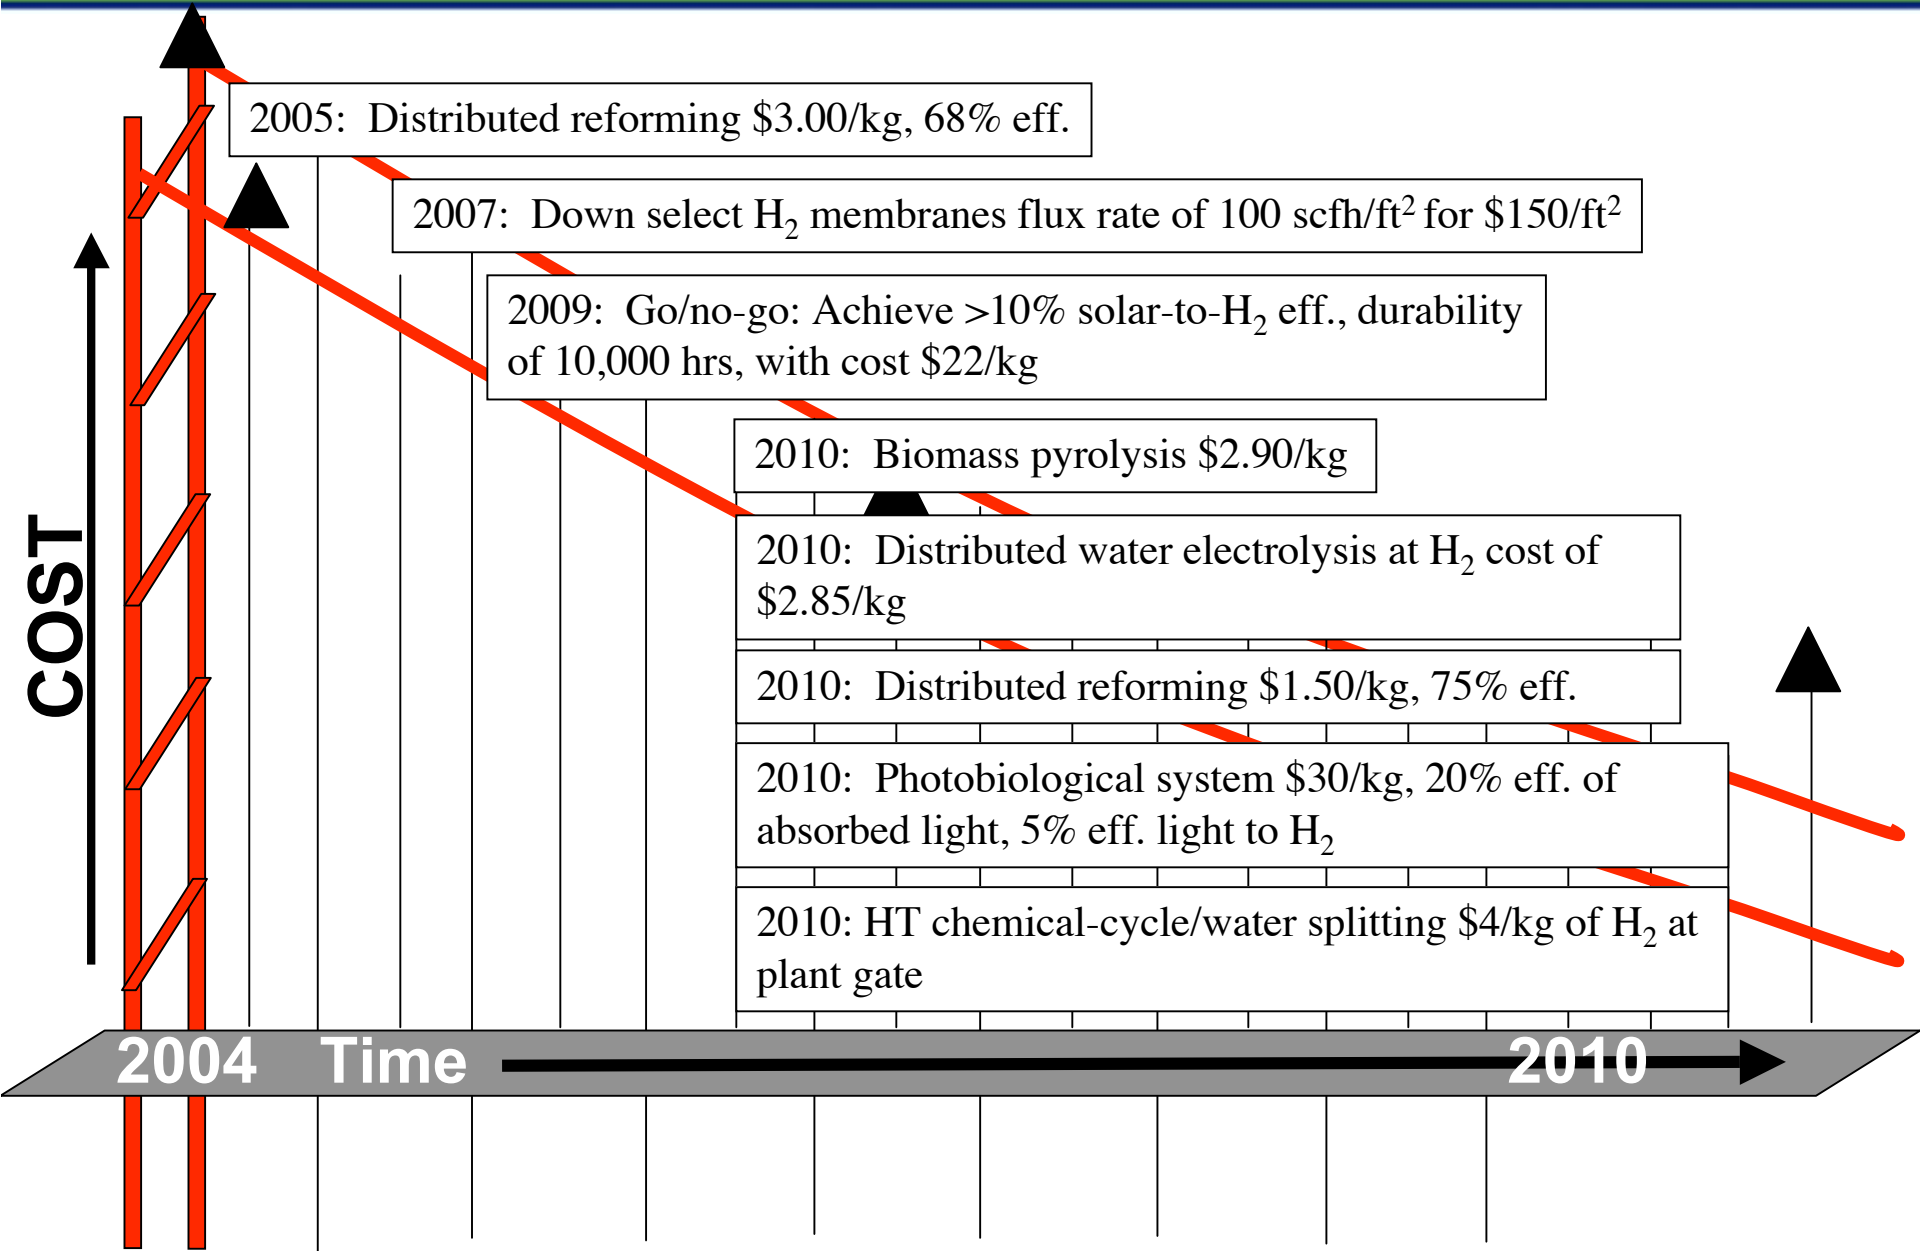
2005: Distributed reforming \$3.00/kg, 68% eff.

2007: Down select $H_2$ membranes flux rate of 100 scfh/ft$^2$ for \$150/ft$^2$

2009: Go/no-go: Achieve >10% solar-to-$H_2$ eff., durability of 10,000 hrs, with cost \$22/kg

2010: Biomass pyrolysis \$2.90/kg

2010: Distributed water electrolysis at $H_2$ cost of \$2.85/kg

2010: Distributed reforming \$1.50/kg, 75% eff.

2010: Photobiological system \$30/kg, 20% eff. of absorbed light, 5% eff. light to $H_2$

2010: HT chemical-cycle/water splitting \$4/kg of $H_2$ at plant gate

COST

2004 Time 2010